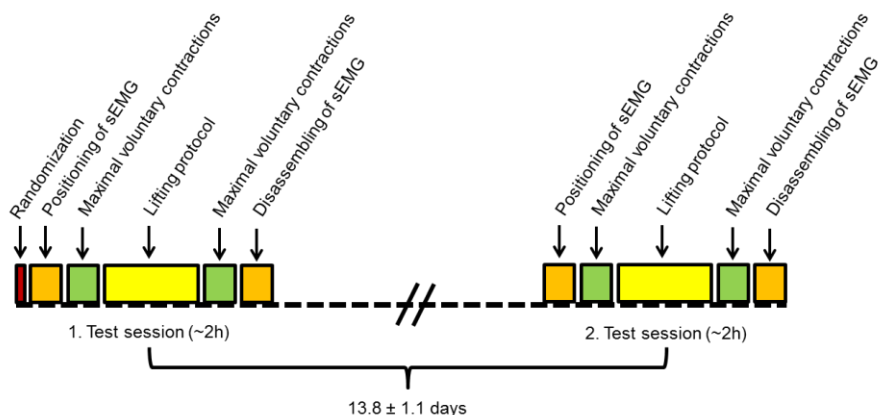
Randomization
Positioning of sEMG
Maximal voluntary contractions
Lifting protocol
Maximal voluntary contractions
Disassembling of sEMG

Positioning of sEMG
Maximal voluntary contractions
Lifting protocol
Maximal voluntary contractions
Disassembling of sEMG

1. Test session (~2h)

2. Test session (~2h)

13.8 ± 1.1 days